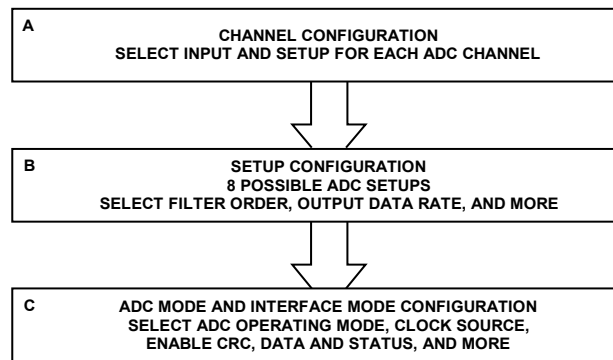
A

CHANNEL CONFIGURATION
SELECT INPUT AND SETUP FOR EACH ADC CHANNEL

B

SETUP CONFIGURATION
8 POSSIBLE ADC SETUPS
SELECT FILTER ORDER, OUTPUT DATA RATE, AND MORE

C

ADC MODE AND INTERFACE MODE CONFIGURATION
SELECT ADC OPERATING MODE, CLOCK SOURCE, ENABLE CRC, DATA AND STATUS, AND MORE